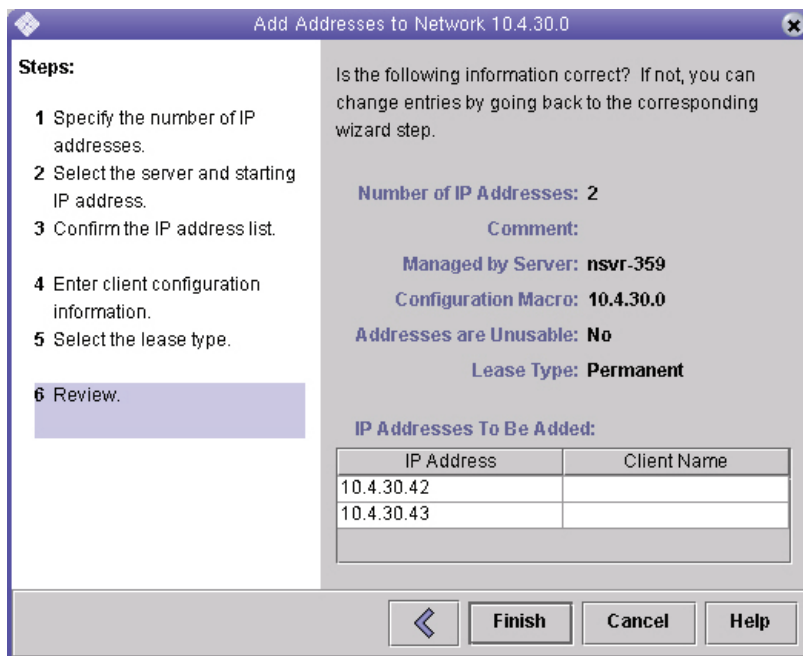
Add Addresses to Network 10.4.30.0

Steps:

1 Specify the number of IP addresses.
2 Select the server and starting IP address.
3 Confirm the IP address list.

4 Enter client configuration information.
5 Select the lease type.

6 Review.

Is the following information correct? If not, you can change entries by going back to the corresponding wizard step.

Number of IP Addresses: 2
Comment:
Managed by Server: nsvr-359
Configuration Macro: 10.4.30.0
Addresses are Unusable: No
Lease Type: Permanent

IP Addresses To Be Added:

| IP Address | Client Name |
|---|---|
| 10.4.30.42 | |
| 10.4.30.43 | |

Finish Cancel Help